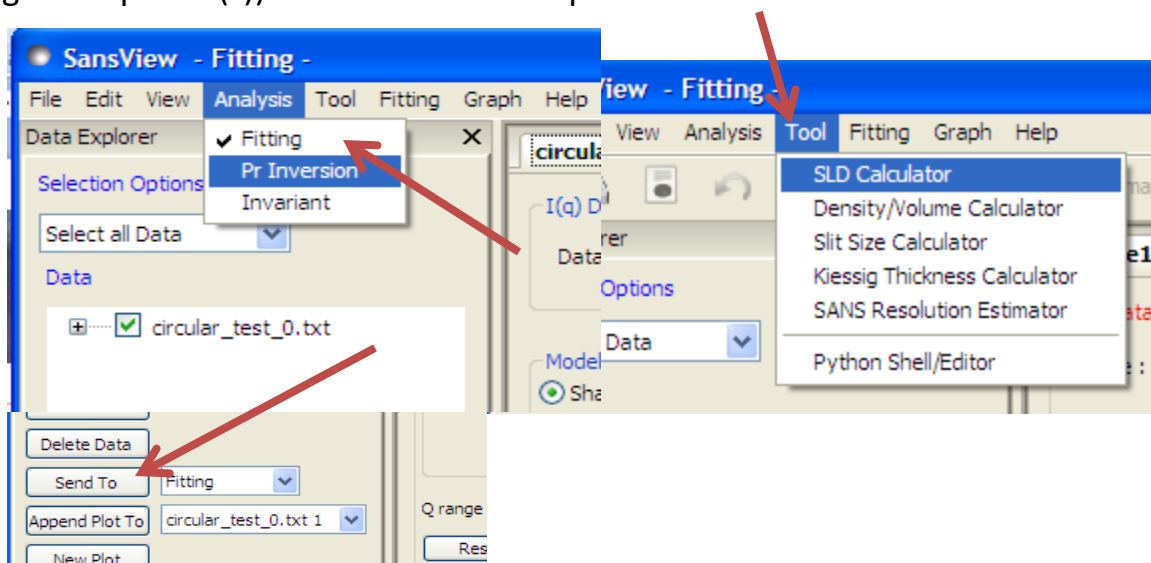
SansView - Fitting -

File Edit View Analysis Tool Fitting Graph Help

Data Explorer

Selection Options

Select all Data

Data

circular_test_0.txt

Fitting
Pr Inversion
Invariant

circula

I(q) D

Data

Model

Sha

Delete Data

Send To

Fitting

Append Plot To

circular_test_0.txt 1

New Plot

Q range

Res

View - Fitting -

View Analysis Tool Fitting Graph Help

SLD Calculator
Density/Volume Calculator
Slit Size Calculator
Kiessig Thickness Calculator
SANS Resolution Estimator
Python Shell/Editor

rer

Options

Data

e1

e :